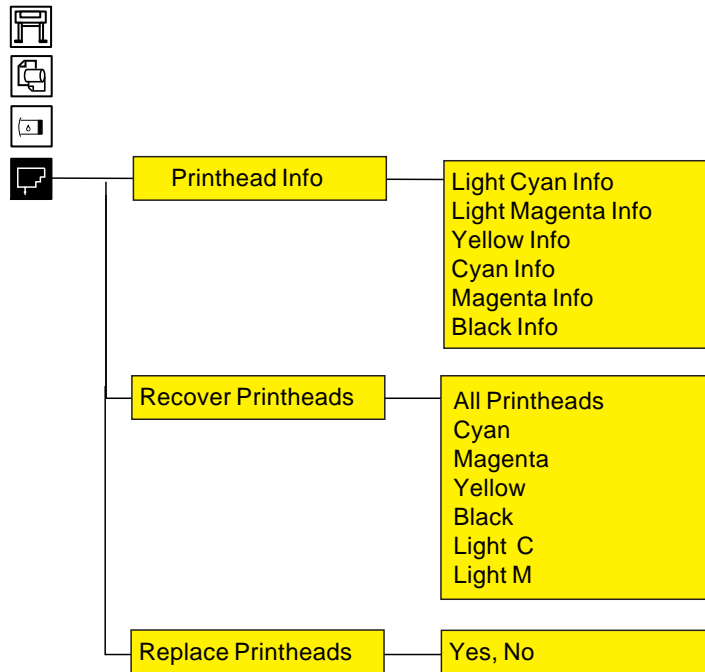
Printhead Info

Light Cyan Info
Light Magenta Info
Yellow Info
Cyan Info
Magenta Info
Black Info

Recover Printheads

All Printheads
Cyan
Magenta
Yellow
Black
Light C
Light M

Replace Printheads

Yes, No